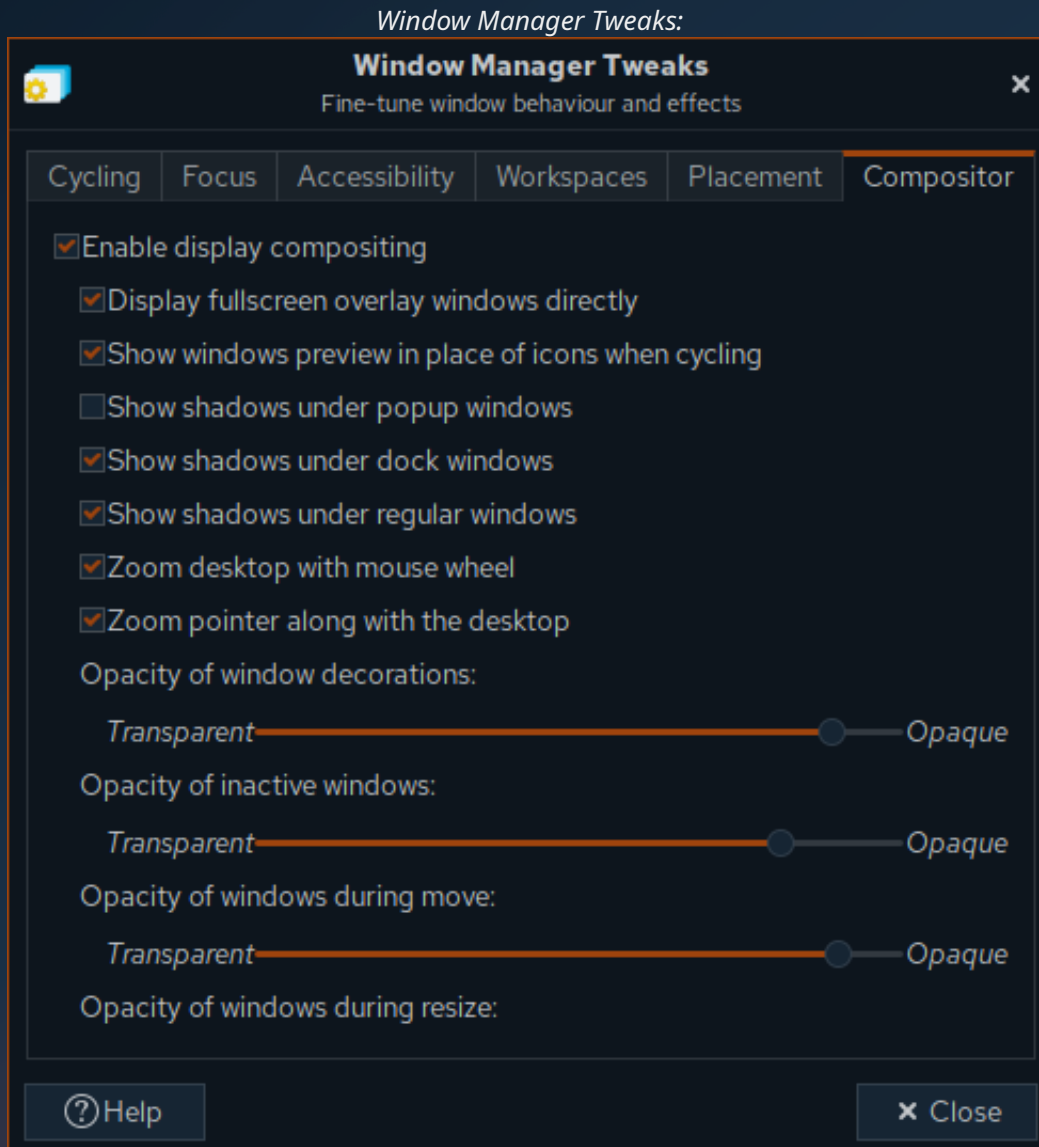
*Window Manager Tweaks:*

Window Manager Tweaks
Fine-tune window behaviour and effects

×

Cycling | Focus | Accessibility | Workspaces | Placement | Compositor

Enable display compositing

Display fullscreen overlay windows directly

Show windows preview in place of icons when cycling

Show shadows under popup windows

Show shadows under dock windows

Show shadows under regular windows

Zoom desktop with mouse wheel

Zoom pointer along with the desktop

Opacity of window decorations:

*Transparent* *Opaque*

Opacity of inactive windows:

*Transparent* *Opaque*

Opacity of windows during move:

*Transparent* *Opaque*

Opacity of windows during resize:

?Help

× Close